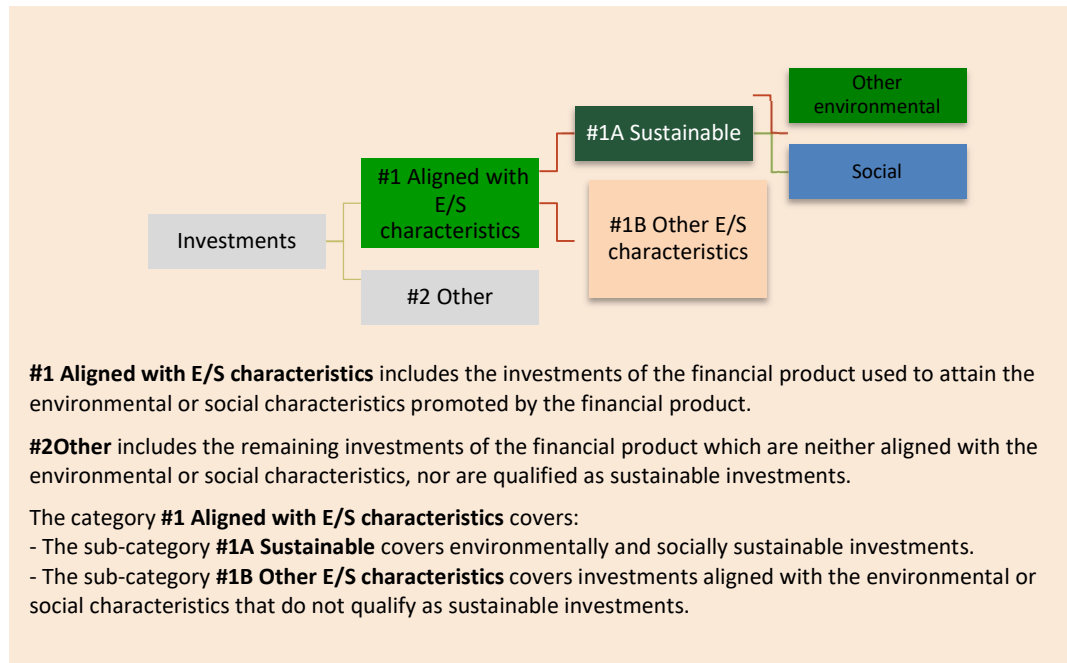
Investments

#1 Aligned with E/S characteristics

#2 Other

#1A Sustainable

#1B Other E/S characteristics

Other environmental

Social

**#1 Aligned with E/S characteristics** includes the investments of the financial product used to attain the environmental or social characteristics promoted by the financial product.

**#2Other** includes the remaining investments of the financial product which are neither aligned with the environmental or social characteristics, nor are qualified as sustainable investments.

The category **#1 Aligned with E/S characteristics** covers:
- The sub-category **#1A Sustainable** covers environmentally and socially sustainable investments.
- The sub-category **#1B Other E/S characteristics** covers investments aligned with the environmental or social characteristics that do not qualify as sustainable investments.